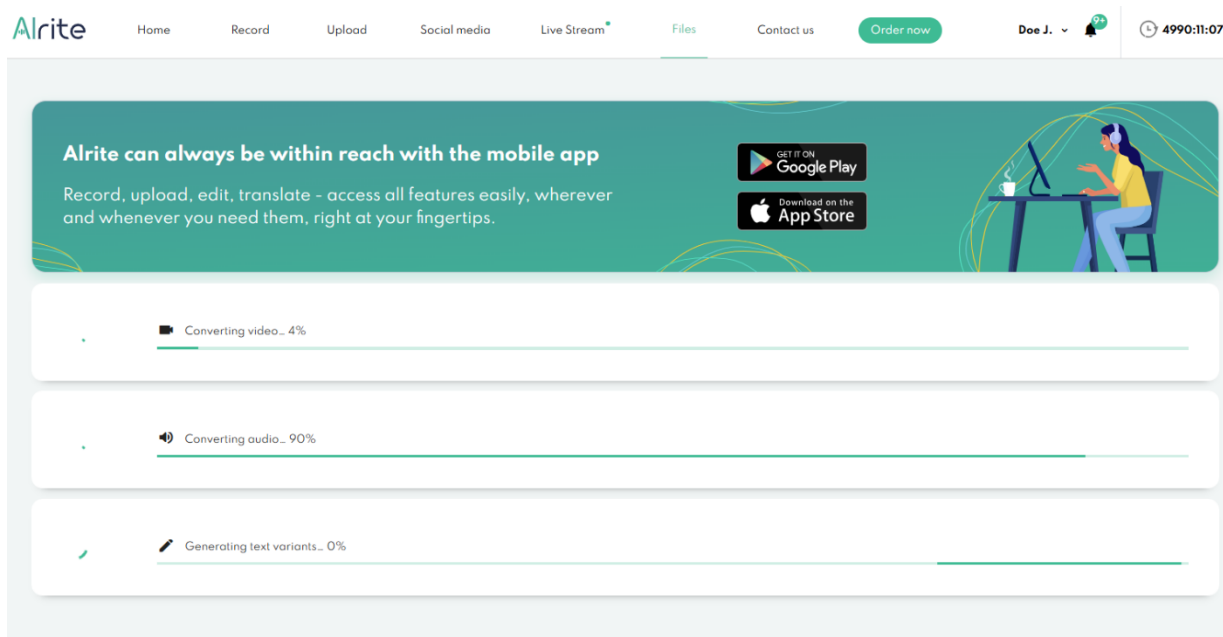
Alrite Home Record Upload Social media Live Stream Files Contact us Order now Doe J. 9+ 4990:11:07

Alrite can always be within reach with the mobile app

Record, upload, edit, translate - access all features easily, wherever and whenever you need them, right at your fingertips.

GET IT ON Google Play

Download on the App Store

Converting video... 4%

Converting audio... 90%

Generating text variants... 0%